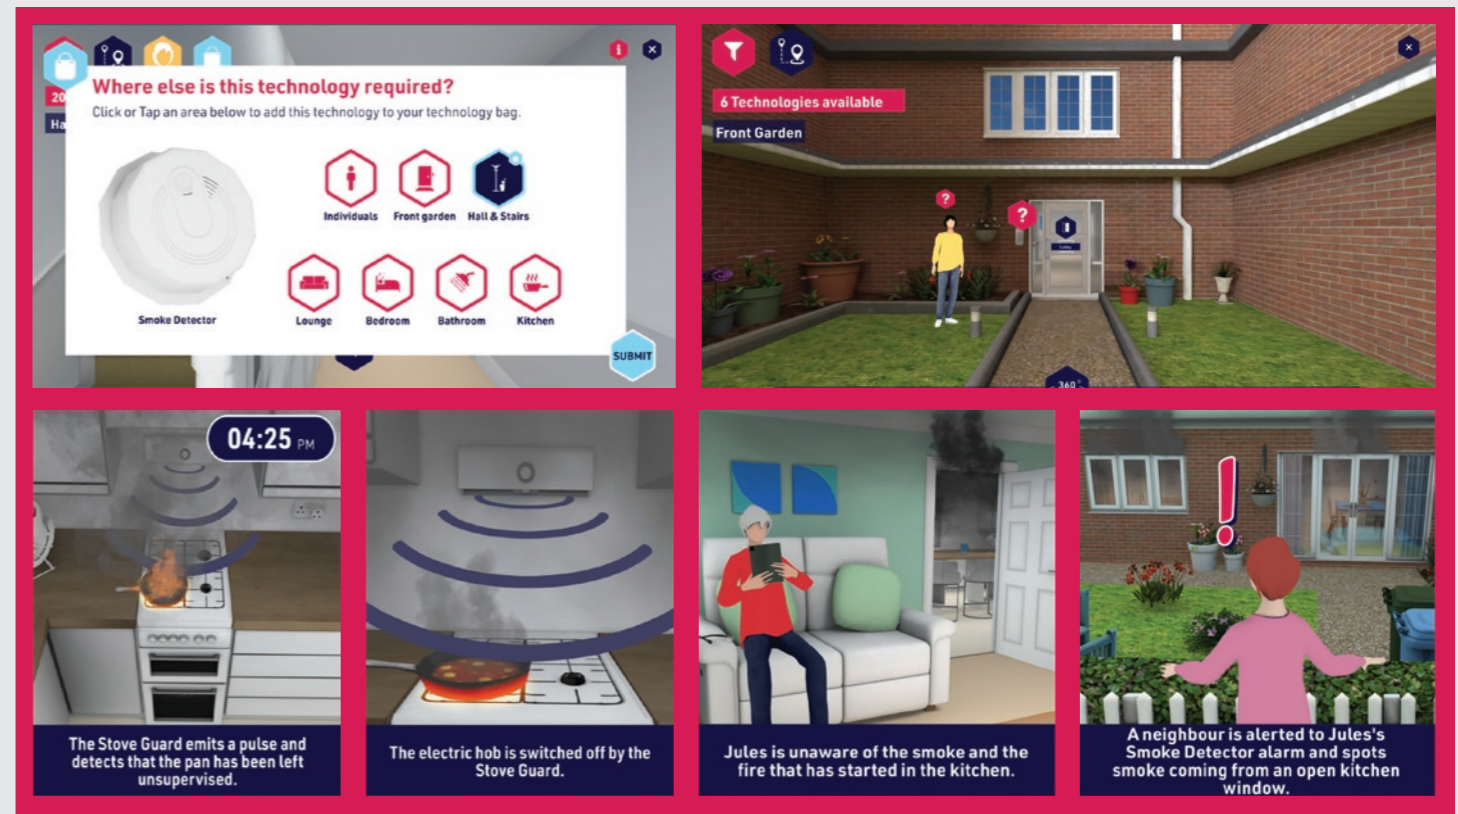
20

Ha

Where else is this technology required?

Click or Tap an area below to add this technology to your technology bag.

Smoke Detector

Individuals Front garden Hall & Stairs

Lounge Bedroom Bathroom Kitchen

SUBMIT

6 Technologies available

Front Garden

360°

04:25 PM

The Stove Guard emits a pulse and detects that the pan has been left unsupervised.

The electric hob is switched off by the Stove Guard.

Jules is unaware of the smoke and the fire that has started in the kitchen.

A neighbour is alerted to Jules's Smoke Detector alarm and spots smoke coming from an open kitchen window.